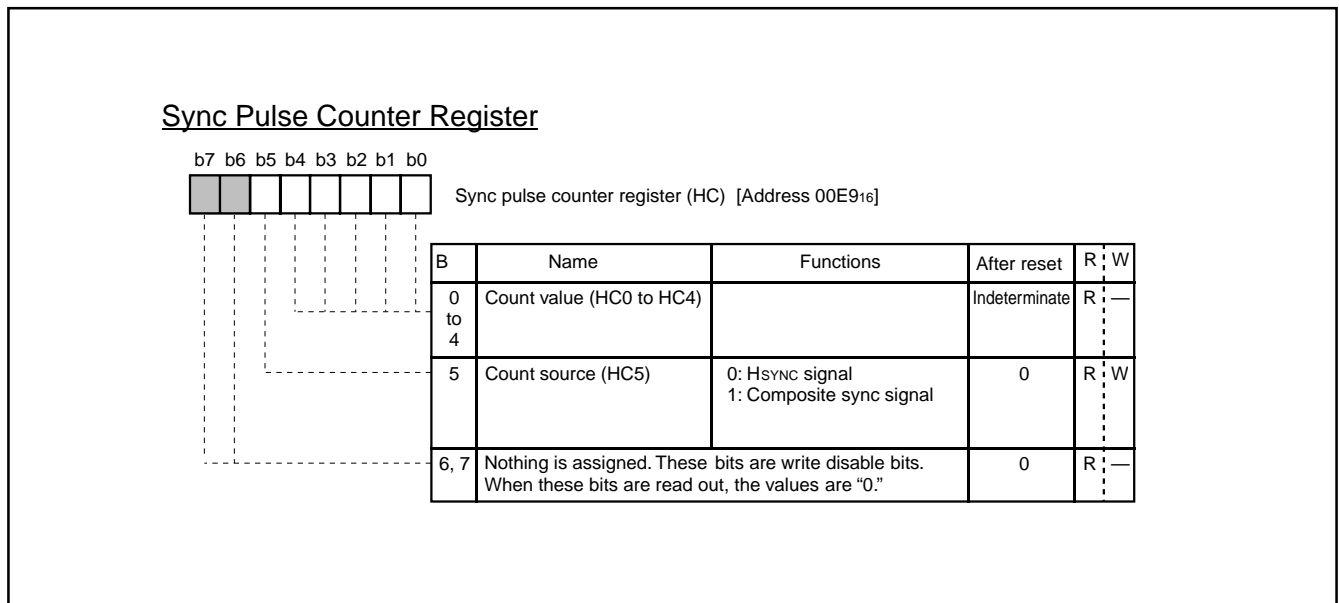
Sync Pulse Counter Register

b7 b6 b5 b4 b3 b2 b1 b0

Sync pulse counter register (HC) [Address 00E9$_{16}$]

| B | Name | Functions | After reset | R | W |
|---|---|---|---|---|---|
| 0 to 4 | Count value (HC0 to HC4) | | Indeterminate | R | — |
| 5 | Count source (HC5) | 0: HSYNC signal<br>1: Composite sync signal | 0 | R | W |
| 6, 7 | Nothing is assigned. These bits are write disable bits. When these bits are read out, the values are "0." | | 0 | R | — |